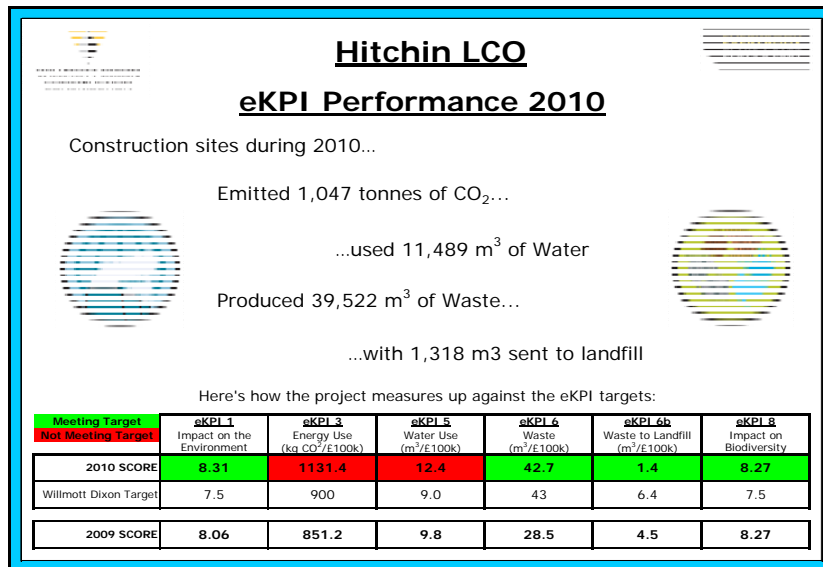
Hitchin LCO

eKPI Performance 2010

Construction sites during 2010…

Emitted 1,047 tonnes of $CO_2$…

…used 11,489 $m^3$ of Water

Produced 39,522 $m^3$ of Waste…

…with 1,318 m3 sent to landfill

Here's how the project measures up against the eKPI targets:

| Meeting Target / Not Meeting Target | eKPI 1 Impact on the Environment | eKPI 3 Energy Use (kg $CO^2$/£100k) | eKPI 5 Water Use ($m^3$/£100k) | eKPI 6 Waste ($m^3$/£100k) | eKPI 6b Waste to Landfill ($m^3$/£100k) | eKPI 8 Impact on Biodiversity |
|---|---|---|---|---|---|---|
| 2010 SCORE | 8.31 | 1131.4 | 12.4 | 42.7 | 1.4 | 8.27 |
| Willmott Dixon Target | 7.5 | 900 | 9.0 | 43 | 6.4 | 7.5 |
| 2009 SCORE | 8.06 | 851.2 | 9.8 | 28.5 | 4.5 | 8.27 |